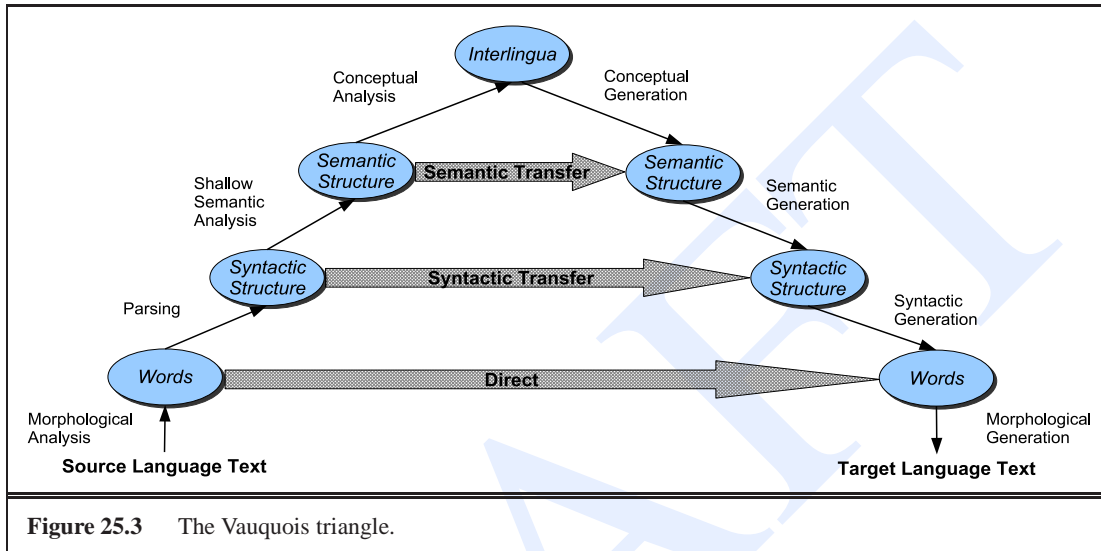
Interlingua

Conceptual Analysis

Conceptual Generation

Semantic Structure

Semantic Transfer

Semantic Structure

Shallow Semantic Analysis

Semantic Generation

Syntactic Structure

Syntactic Transfer

Syntactic Structure

Parsing

Syntactic Generation

Words

Direct

Words

Morphological Analysis

Morphological Generation

Source Language Text

Target Language Text

DRAFT

**Figure 25.3** The Vauquois triangle.